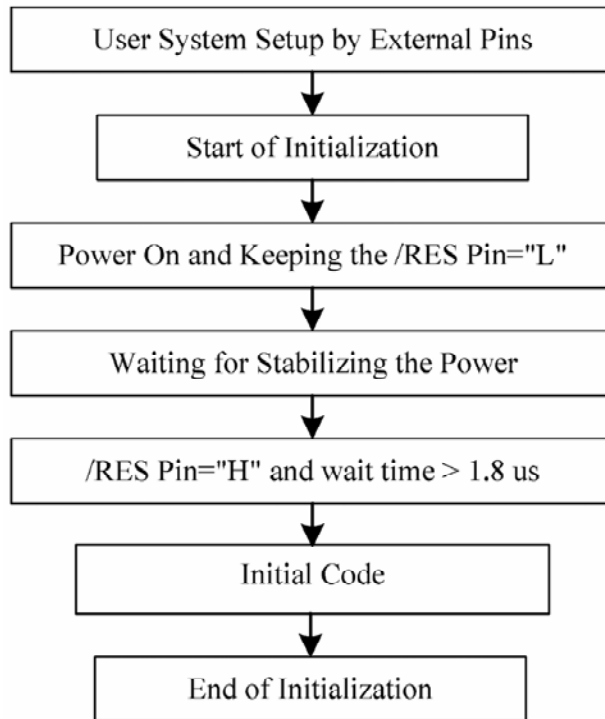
User System Setup by External Pins

Start of Initialization

Power On and Keeping the /RES Pin="L"

Waiting for Stabilizing the Power

/RES Pin="H" and wait time > 1.8 us

Initial Code

End of Initialization